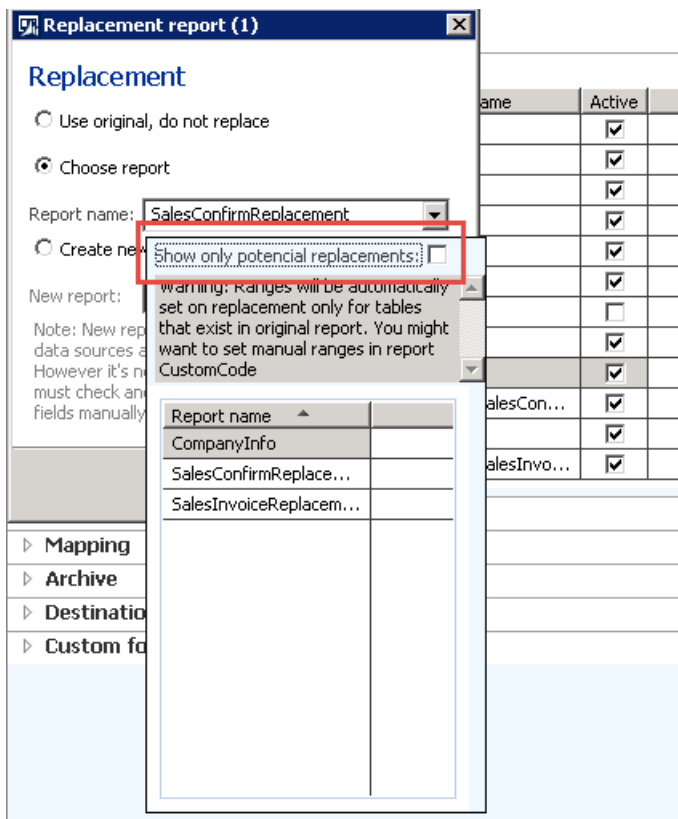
Replacement report (1)

Replacement

Use original, do not replace

Choose report

Report name: SalesConfirmReplacement

Create ne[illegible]

New report:

Note: New rep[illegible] data sources a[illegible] However it's n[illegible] must check an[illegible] fields manually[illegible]

Show only potencial replacements:

Warning: Ranges will be automatically set on replacement only for tables that exist in original report. You might want to set manual ranges in report CustomCode

| Report name | |
|---|---|
| CompanyInfo | |
| SalesConfirmReplace... | |
| SalesInvoiceReplacem... | |

| ame | Active |
|---|---|
| | ☑ |
| | ☑ |
| | ☑ |
| | ☑ |
| | ☑ |
| | ☑ |
| | ☐ |
| | ☑ |
| | ☑ |
| alesCon... | ☑ |
| | ☑ |
| alesInvo... | ☑ |

Mapping

Archive

Destinatio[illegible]

Custom fo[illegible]